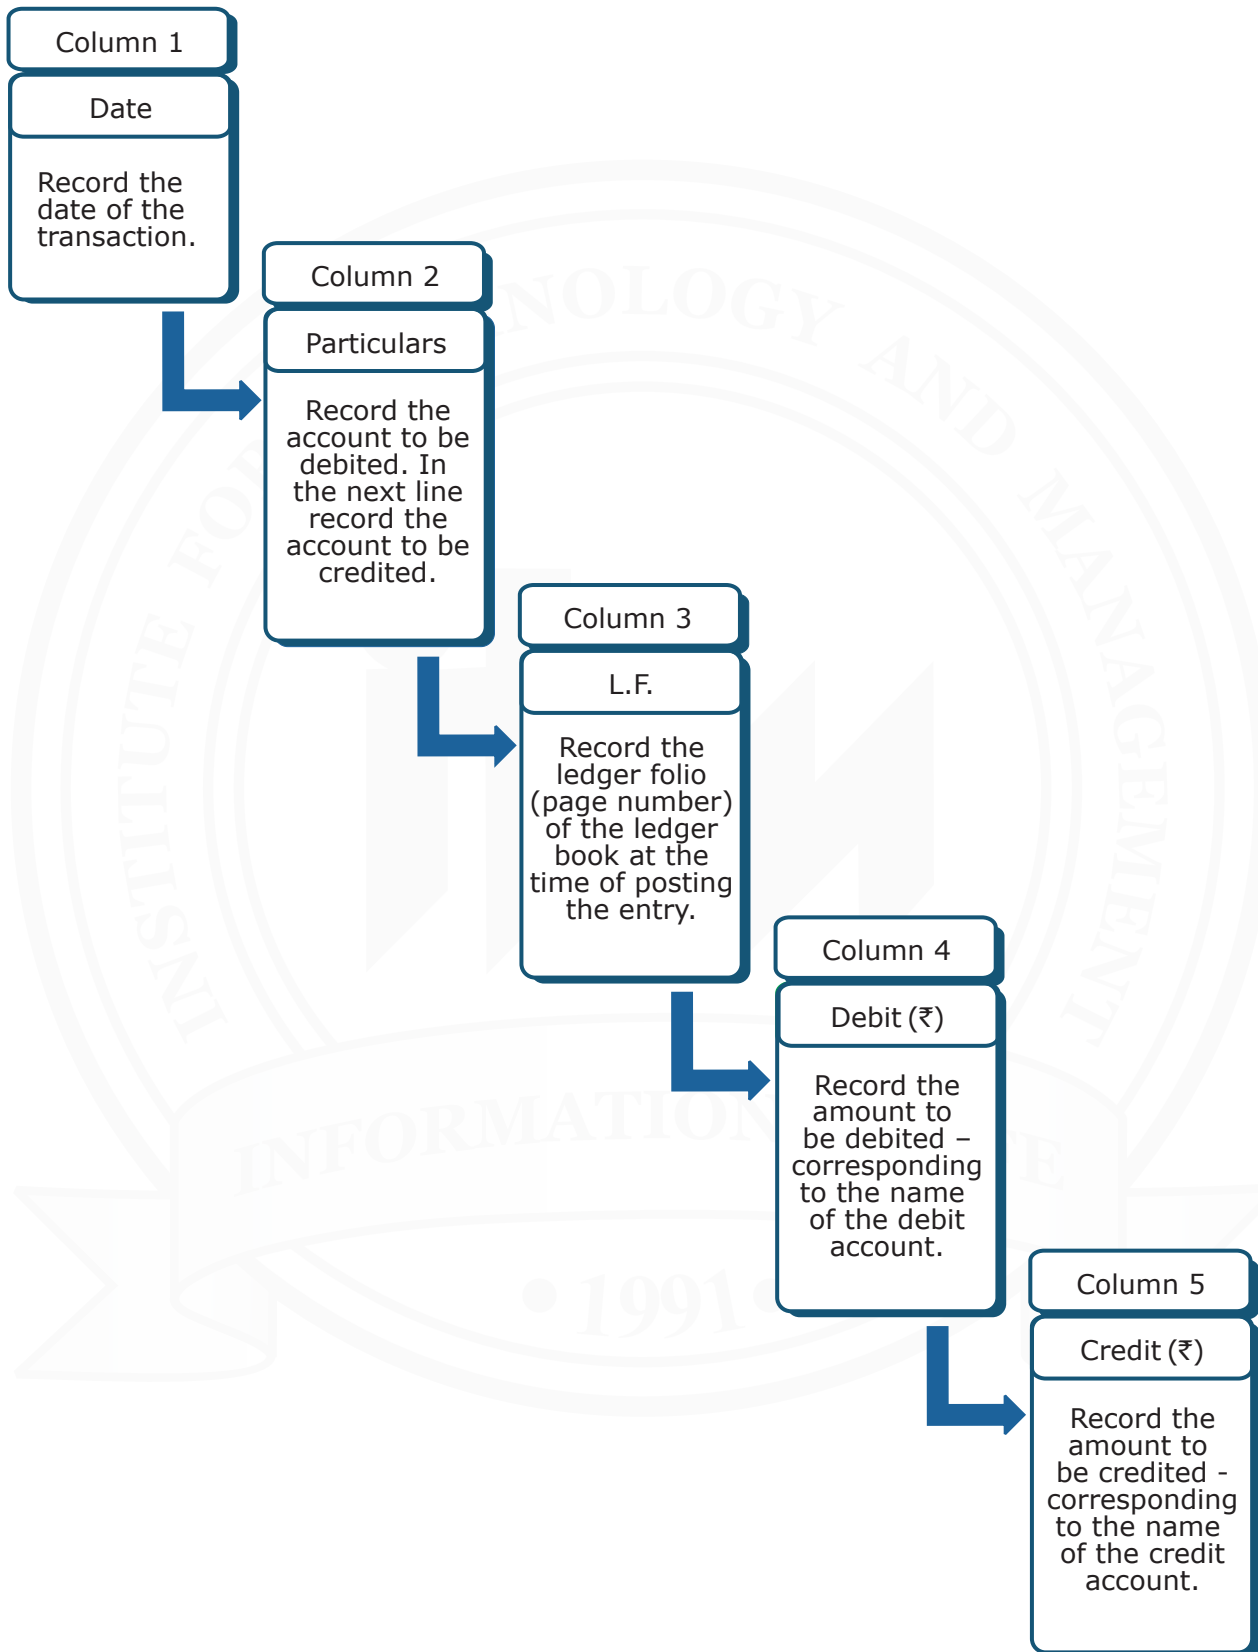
Column 1

Date

Record the date of the transaction.

Column 2

Particulars

Record the account to be debited. In the next line record the account to be credited.

Column 3

L.F.

Record the ledger folio (page number) of the ledger book at the time of posting the entry.

Column 4

Debit (₹)

Record the amount to be debited – corresponding to the name of the debit account.

Column 5

Credit (₹)

Record the amount to be credited - corresponding to the name of the credit account.

INSTITUTE FOR TECHNOLOGY AND MANAGEMENT

INFORMATION TECHNOLOGY INSTITUTE

• 1991 •